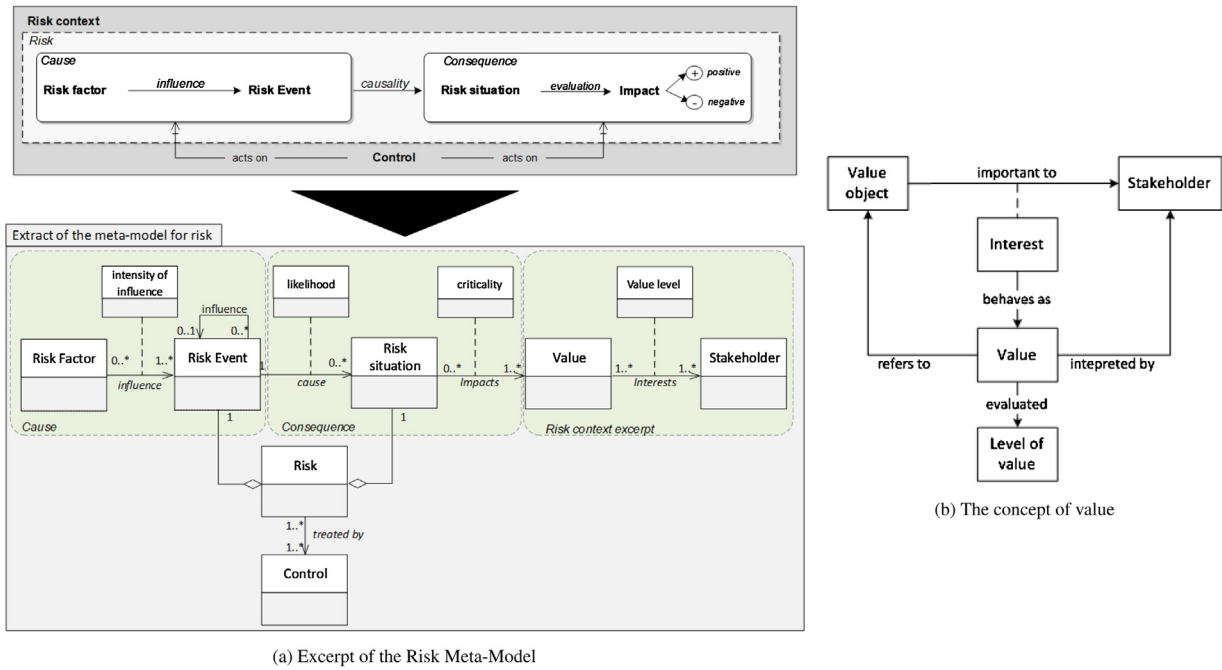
Risk context

Risk

Cause

Risk factor

influence

Risk Event

causality

Consequence

Risk situation

evaluation

Impact

+ positive

- negative

acts on

Control

acts on

Extract of the meta-model for risk

intensity of influence

influence

0..1

0..*

likelihood

criticality

Value level

Risk Factor

0..*

1..*

Risk Event

influence

1

0..*

cause

Risk situation

0..*

Impacts

1..*

Value

1..*

Interests

1..*

Stakeholder

Cause

1

Consequence

1

Risk context excerpt

Risk

1..*

treated by

1..*

Control

(a) Excerpt of the Risk Meta-Model

Value object

important to

Stakeholder

Interest

behaves as

refers to

Value

intepreted by

evaluated

Level of value

(b) The concept of value